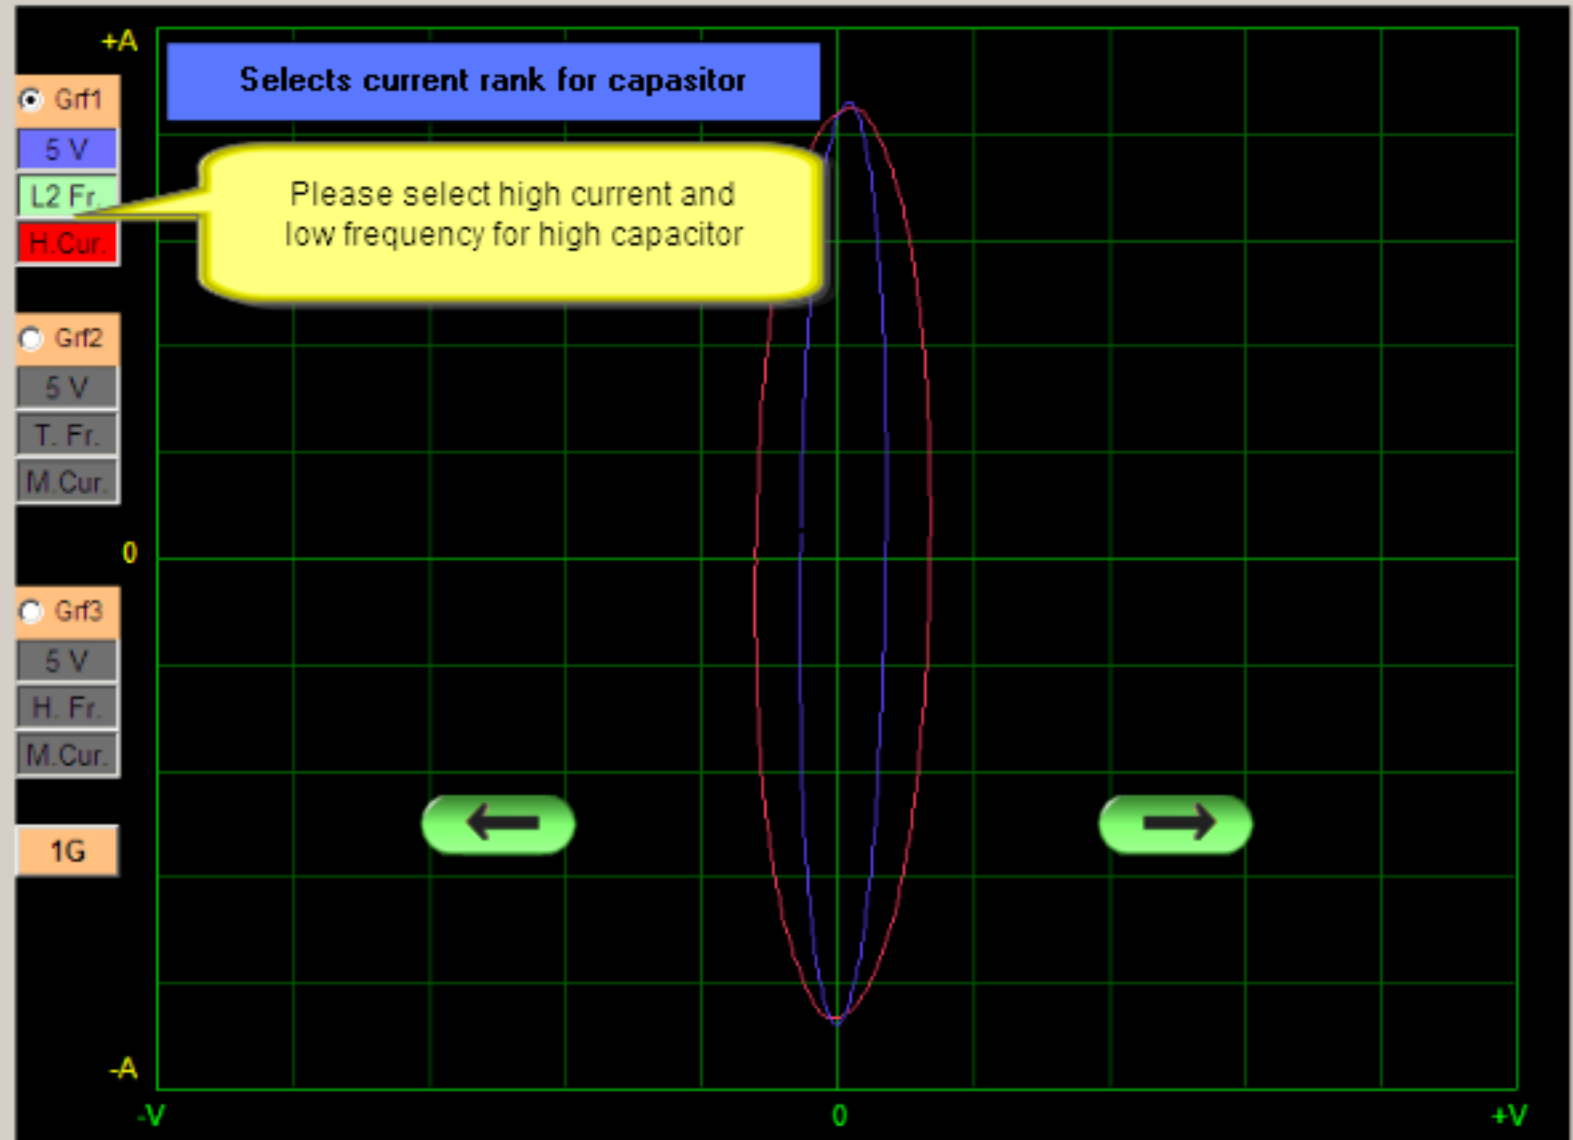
+A

Grf1

5 V

L2 Fr.

H.Cur.

Selects current rank for capasitor

Please select high current and low frequency for high capacitor

Grf2

5 V

T. Fr.

M.Cur.

0

Grf3

5 V

H. Fr.

M.Cur.

1G

-A

-V

0

+V